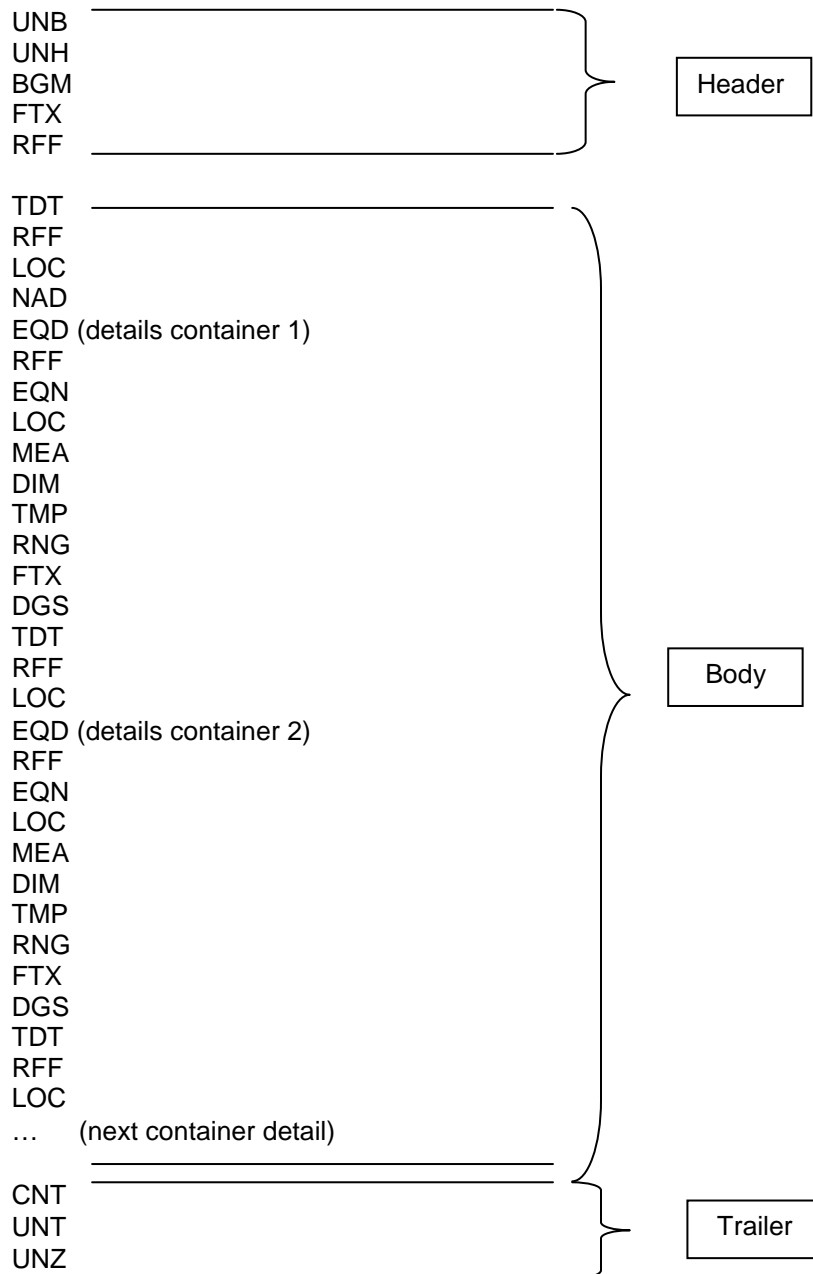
UNB
UNH
BGM
FTX
RFF

Header

TDT
RFF
LOC
NAD
EQD (details container 1)
RFF
EQN
LOC
MEA
DIM
TMP
RNG
FTX
DGS
TDT
RFF
LOC
EQD (details container 2)
RFF
EQN
LOC
MEA
DIM
TMP
RNG
FTX
DGS
TDT
RFF
LOC
… (next container detail)

Body

CNT
UNT
UNZ

Trailer